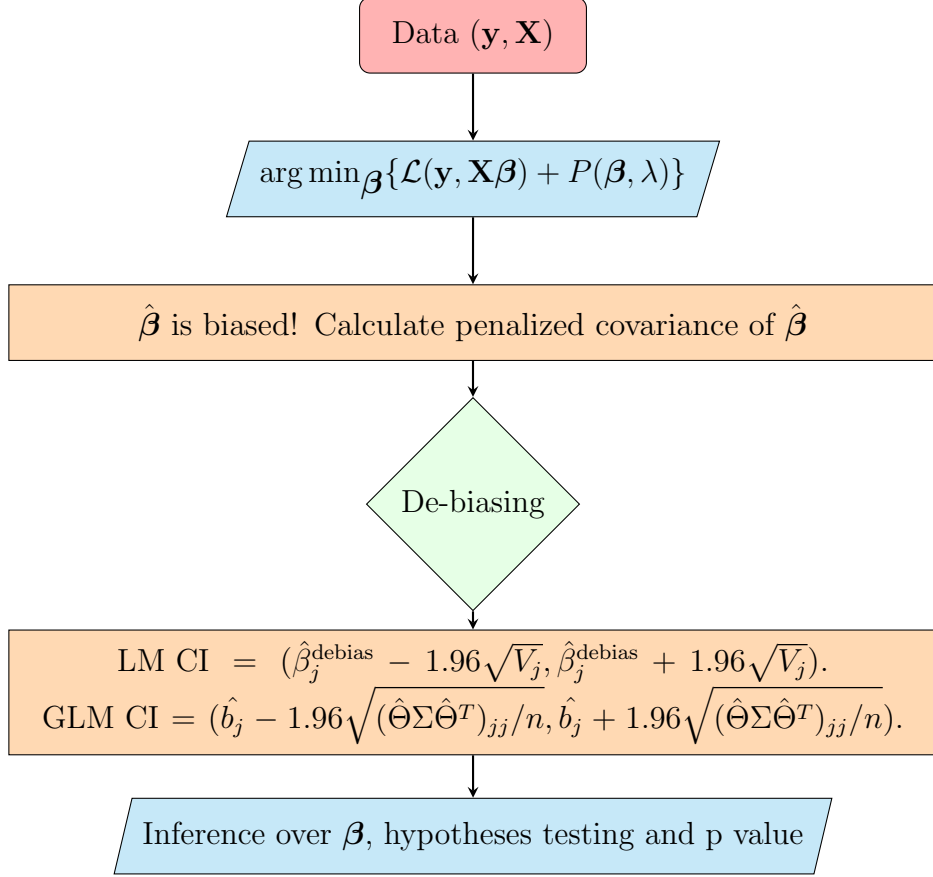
Data $(\mathbf{y}, \mathbf{X})$

$\arg\min_{\boldsymbol{\beta}}\{\mathcal{L}(\mathbf{y}, \mathbf{X}\boldsymbol{\beta}) + P(\boldsymbol{\beta}, \lambda)\}$

$\hat{\boldsymbol{\beta}}$ is biased! Calculate penalized covariance of $\hat{\boldsymbol{\beta}}$

De-biasing

LM CI $= (\hat{\beta}_j^{\text{debias}} - 1.96\sqrt{V_j}, \hat{\beta}_j^{\text{debias}} + 1.96\sqrt{V_j})$.
GLM CI $= (\hat{b_j} - 1.96\sqrt{(\hat{\Theta}\Sigma\hat{\Theta}^T)_{jj}/n}, \hat{b_j} + 1.96\sqrt{(\hat{\Theta}\Sigma\hat{\Theta}^T)_{jj}/n})$.

Inference over $\boldsymbol{\beta}$, hypotheses testing and p value